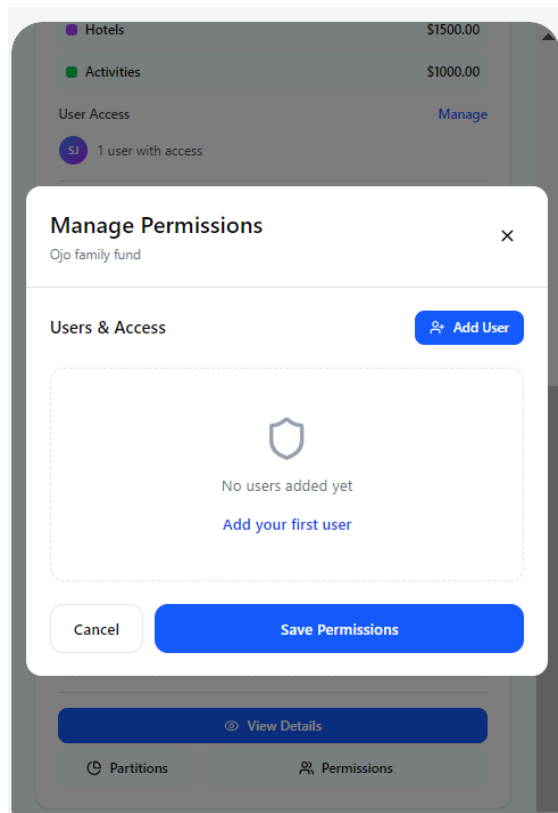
Hotels $1500.00

Activities $1000.00

User Access Manage

SJ 1 user with access

Manage Permissions

Ojo family fund

×

Users & Access

Add User

No users added yet

Add your first user

Cancel

Save Permissions

View Details

Partitions

Permissions